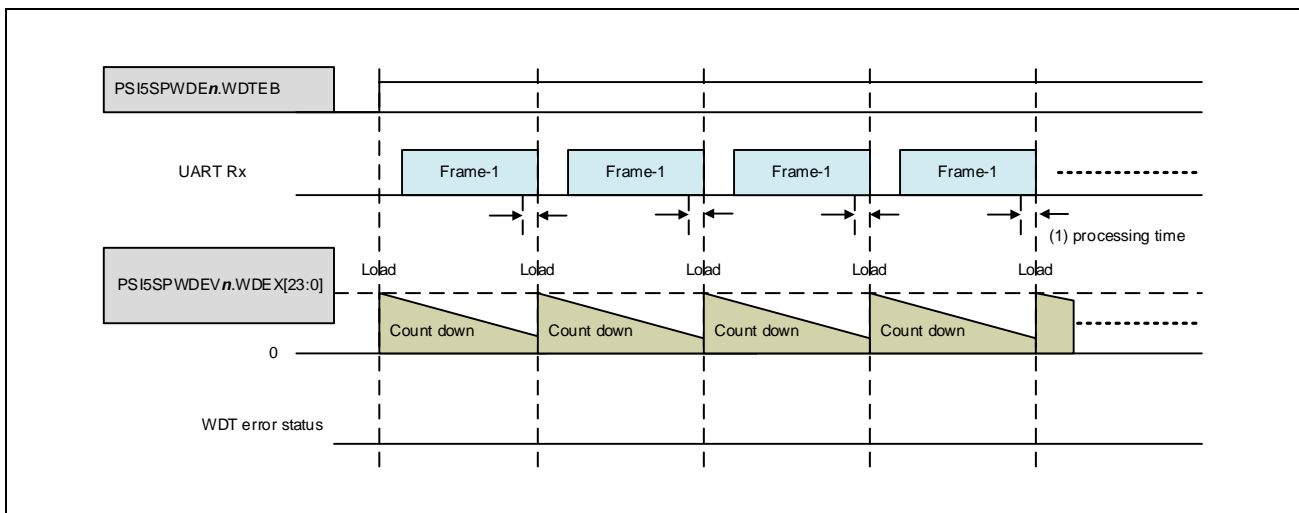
PSI5SPWDE*n*.WDTEB

UART Rx

Frame-1

Frame-1

Frame-1

Frame-1

(1) processing time

PSI5SPWDEV*n*.WDEX[23:0]

Load

Load

Load

Load

Load

Count down

Count down

Count down

Count down

0

WDT error status